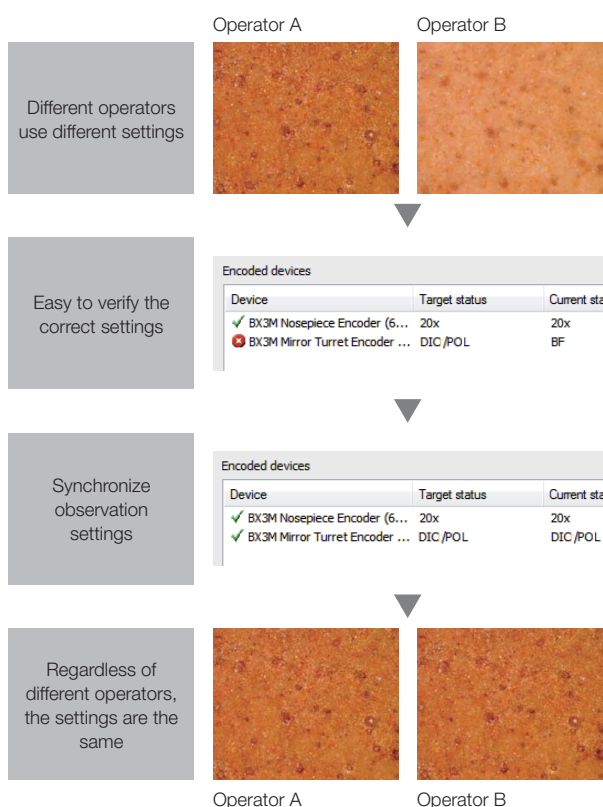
Operator A

Operator B

Different operators use different settings

Easy to verify the correct settings

Encoded devices

| Device | Target status | Current sta |
|---|---|---|
| BX3M Nosepiece Encoder (6... | 20x | 20x |
| BX3M Mirror Turret Encoder ... | DIC /POL | BF |

Synchronize observation settings

Encoded devices

| Device | Target status | Current sta |
|---|---|---|
| BX3M Nosepiece Encoder (6... | 20x | 20x |
| BX3M Mirror Turret Encoder ... | DIC /POL | DIC /POL |

Regardless of different operators, the settings are the same

Operator A

Operator B